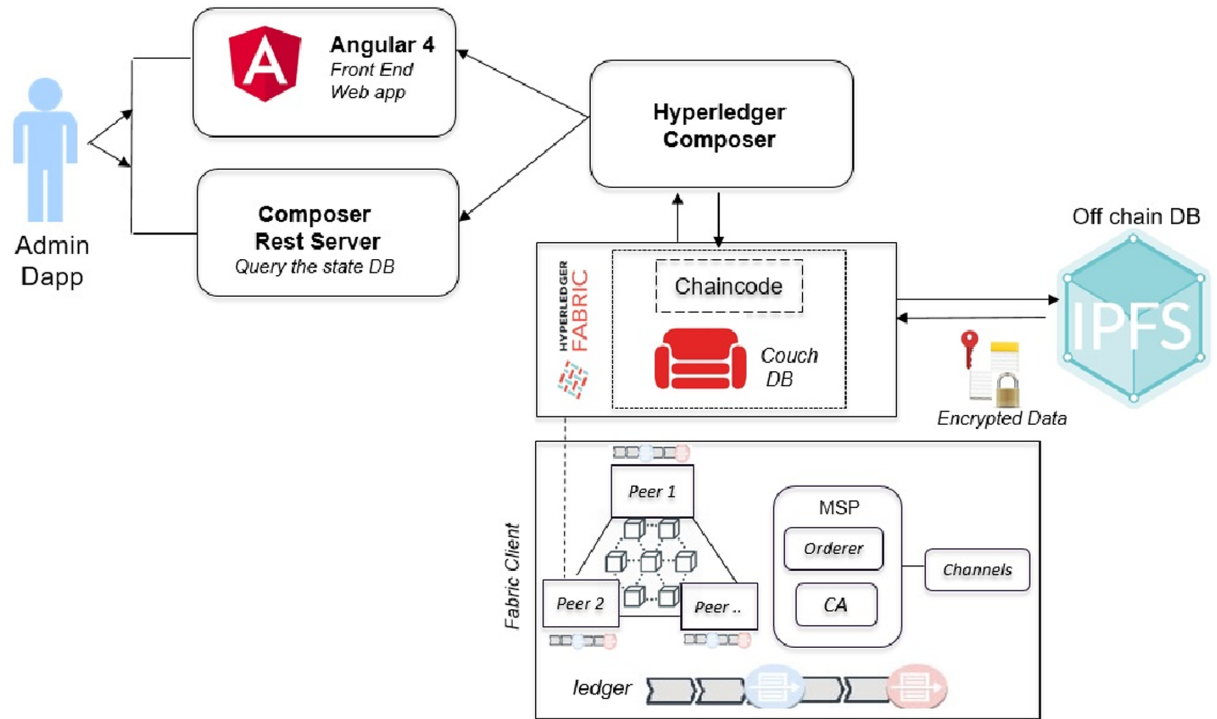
Angular 4
Front End
Web app

Hyperledger
Composer

Composer
Rest Server
Query the state DB

Admin
Dapp

Off chain DB

IPFS

HYPERLEDGER
FABRIC

Chaincode

Couch
DB

Encrypted Data

Fabric Client

Peer 1

Peer 2

Peer ..

MSP

Orderer

CA

Channels

ledger